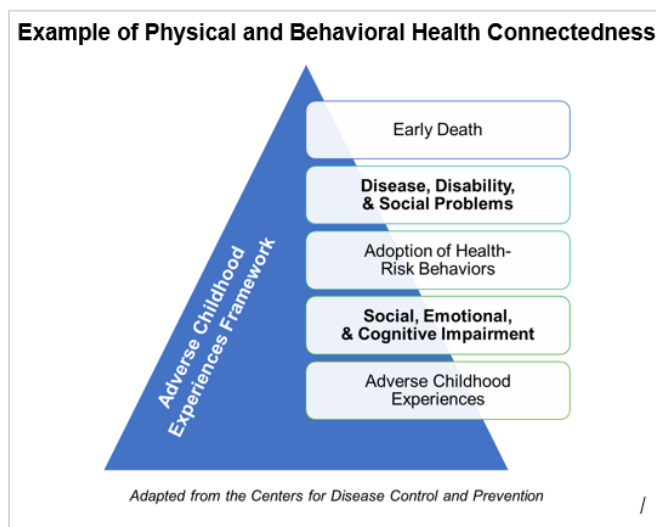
Example of Physical and Behavioral Health Connectedness

Early Death

Disease, Disability, & Social Problems

Adoption of Health-Risk Behaviors

Social, Emotional, & Cognitive Impairment

Adverse Childhood Experiences

Adverse Childhood Experiences Framework

Adapted from the Centers for Disease Control and Prevention